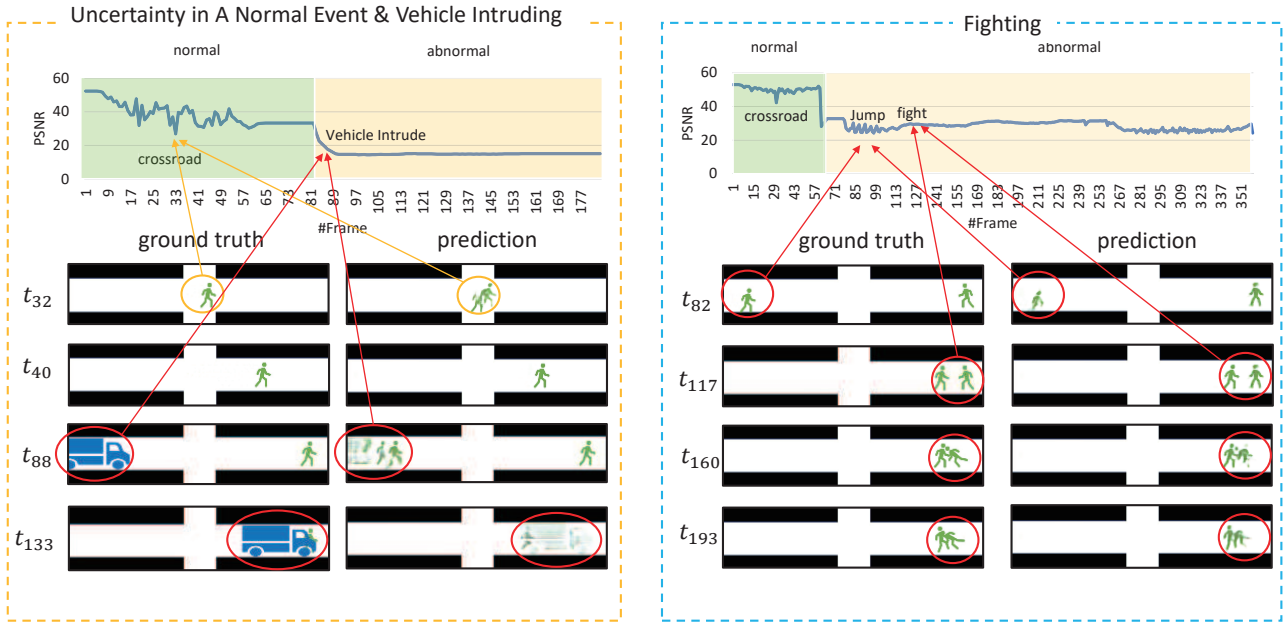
Uncertainty in A Normal Event & Vehicle Intruding

normal

abnormal

60
40
20
0

PSNR

crossroad

Vehicle Intrude

1 9 17 25 33 41 49 57 65 73 81 89 97 105 113 121 129 137 145 153 161 169 177

#Frame

ground truth

prediction

$t_{32}$

$t_{40}$

$t_{88}$

$t_{133}$

Fighting

normal

abnormal

60
40
20
0

PSNR

crossroad

Jump

fight

1 15 29 43 57 71 85 99 113 127 141 155 169 183 197 211 225 239 253 267 281 295 309 323 337 351

#Frame

ground truth

prediction

$t_{82}$

$t_{117}$

$t_{160}$

$t_{193}$